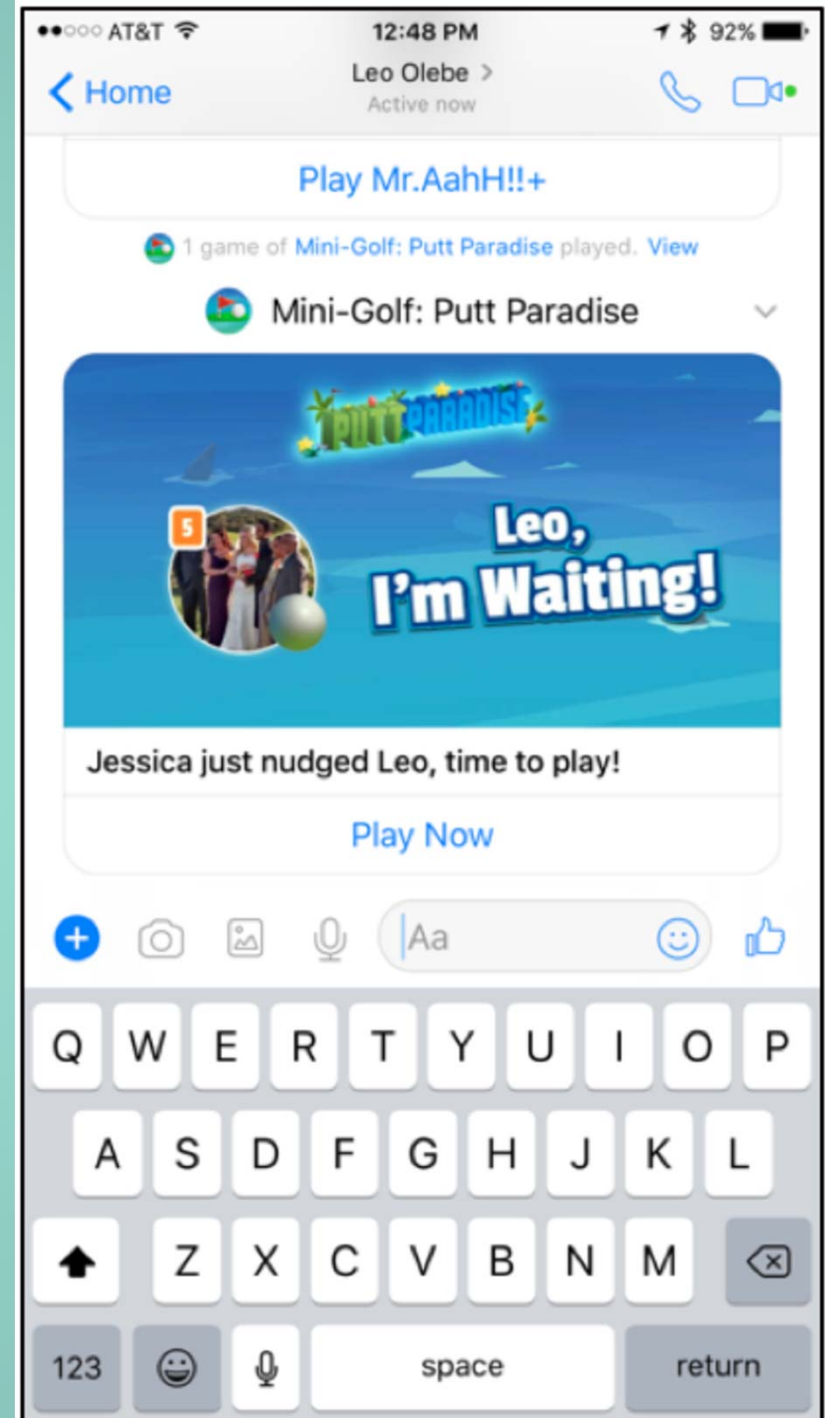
●●○○○ AT&T 12:48 PM 92%

Home

Leo Olebe >
Active now

Play Mr.AahH!!+

1 game of Mini-Golf: Putt Paradise played. View

Mini-Golf: Putt Paradise

PUTT PARADISE

5

Leo,
I'm Waiting!

Jessica just nudged Leo, time to play!

Play Now

Aa

Q W E R T Y U I O P
A S D F G H J K L
Z X C V B N M
123 space return